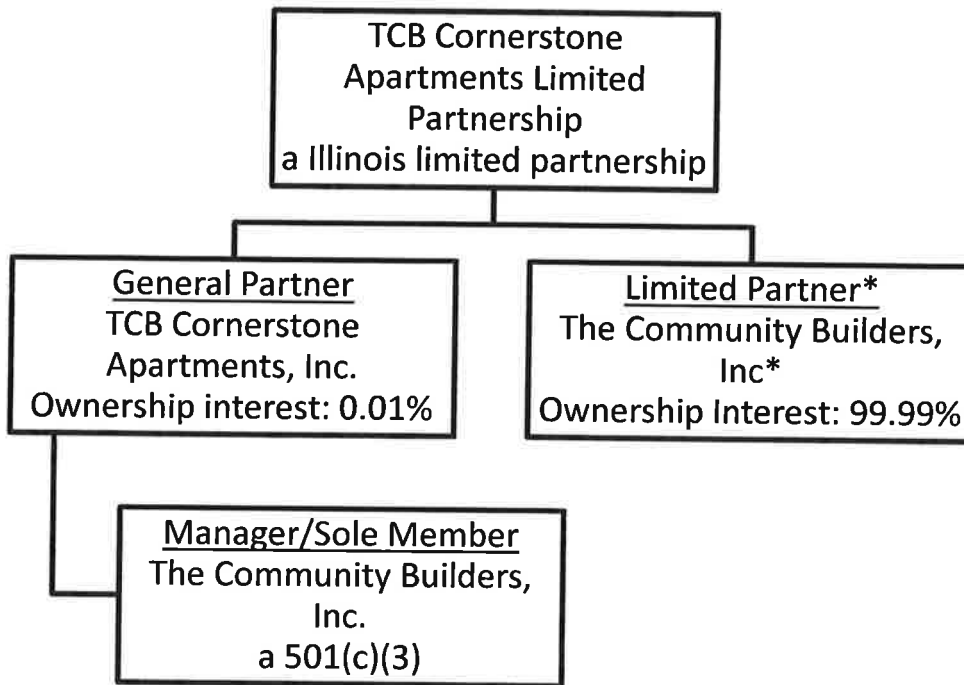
TCB Cornerstone Apartments Limited Partnership
a Illinois limited partnership

General Partner
TCB Cornerstone Apartments, Inc.
Ownership interest: 0.01%

Limited Partner*
The Community Builders, Inc*
Ownership Interest: 99.99%

Manager/Sole Member
The Community Builders, Inc.
a 501(c)(3)